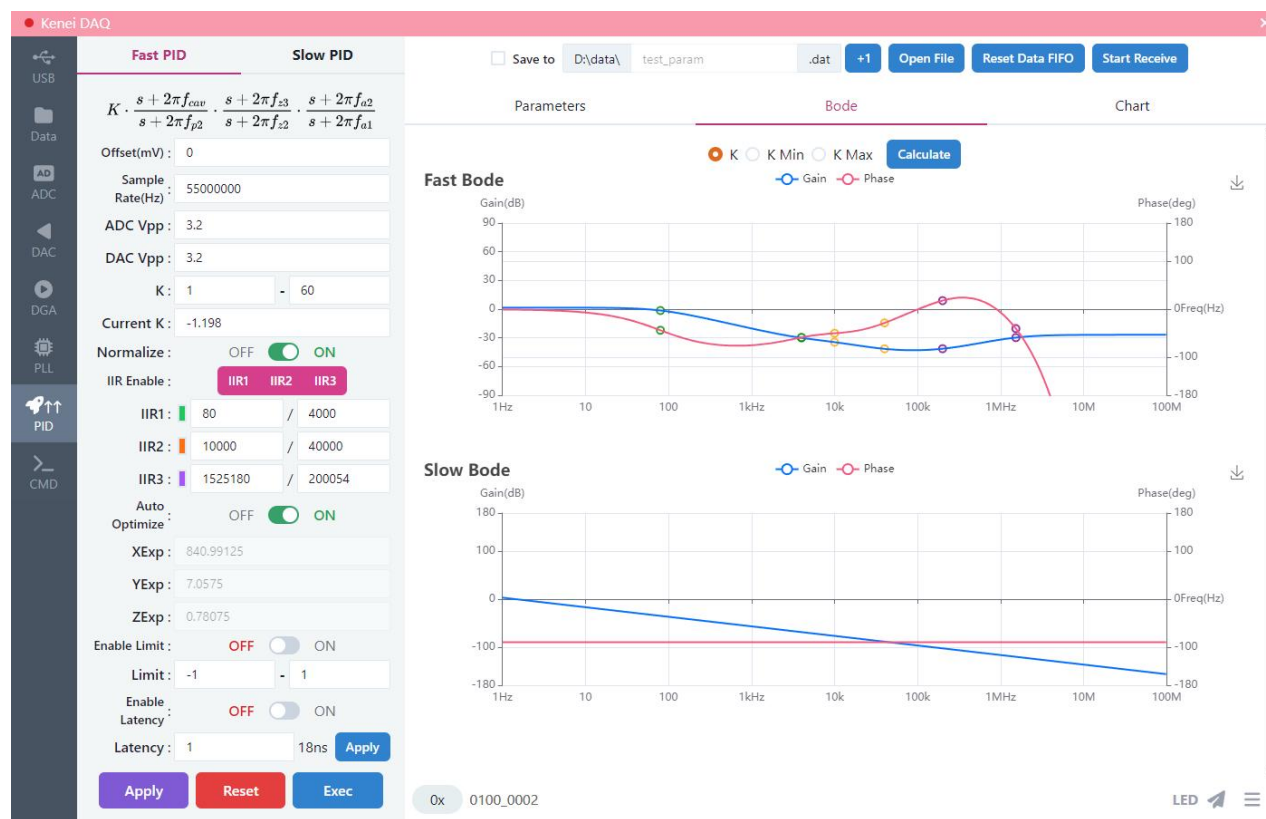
Kenei DAQ

USB
Data
ADC
DAC
DGA
PLL
PID
CMD

Fast PID
Slow PID

$K \cdot \frac{s+2\pi f_{cav}}{s+2\pi f_{p2}} \cdot \frac{s+2\pi f_{z3}}{s+2\pi f_{z2}} \cdot \frac{s+2\pi f_{a2}}{s+2\pi f_{a1}}$

Offset(mV) : 0
Sample Rate(Hz) : 55000000
ADC Vpp : 3.2
DAC Vpp : 3.2
K : 1 - 60
Current K : -1.198
Normalize : OFF ON
IIR Enable : IIR1 IIR2 IIR3
IIR1 : 80 / 4000
IIR2 : 10000 / 40000
IIR3 : 1525180 / 200054
Auto Optimize : OFF ON
XExp : 840.99125
YExp : 7.0575
ZExp : 0.78075
Enable Limit : OFF ON
Limit : -1 - 1
Enable Latency : OFF ON
Latency : 1 18ns Apply

Apply Reset Exec

Save to D:\data\ test_param .dat +1 Open File Reset Data FIFO Start Receive

Parameters
Bode
Chart

K K Min K Max Calculate

Fast Bode
Gain Phase
Gain(dB)
Phase(deg)
90
60
30
0
-30
-60
-90
180
100
0Freq(Hz)
-100
-180
1Hz 10 100 1kHz 10k 100k 1MHz 10M 100M

Slow Bode
Gain Phase
Gain(dB)
Phase(deg)
180
100
0
-100
-180
180
100
0Freq(Hz)
-100
-180
1Hz 10 100 1kHz 10k 100k 1MHz 10M 100M

0x 0100_0002
LED